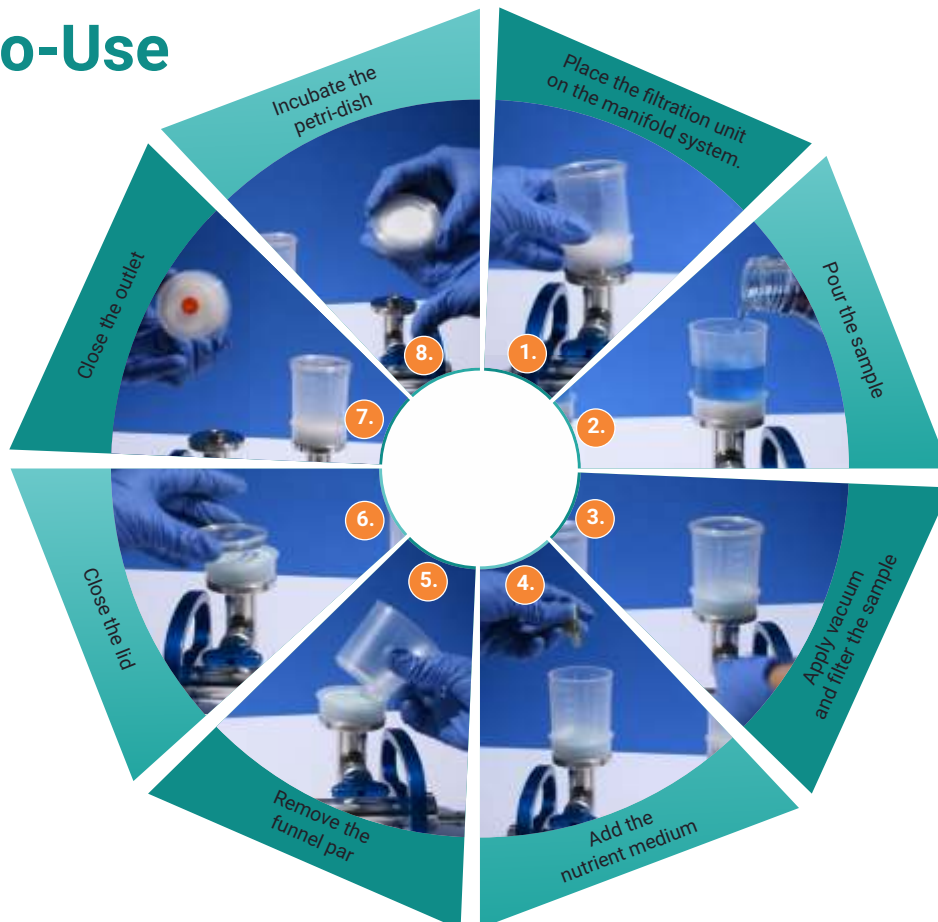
o-Use

Place the filtration unit on the manifold system.

1.

Pour the sample

2.

3.

Apply vacuum and filter the sample

4.

Add the nutrient medium

5.

Remove the funnel par

6.

Close the lid

7.

Close the outlet

8.

Incubate the petri-dish